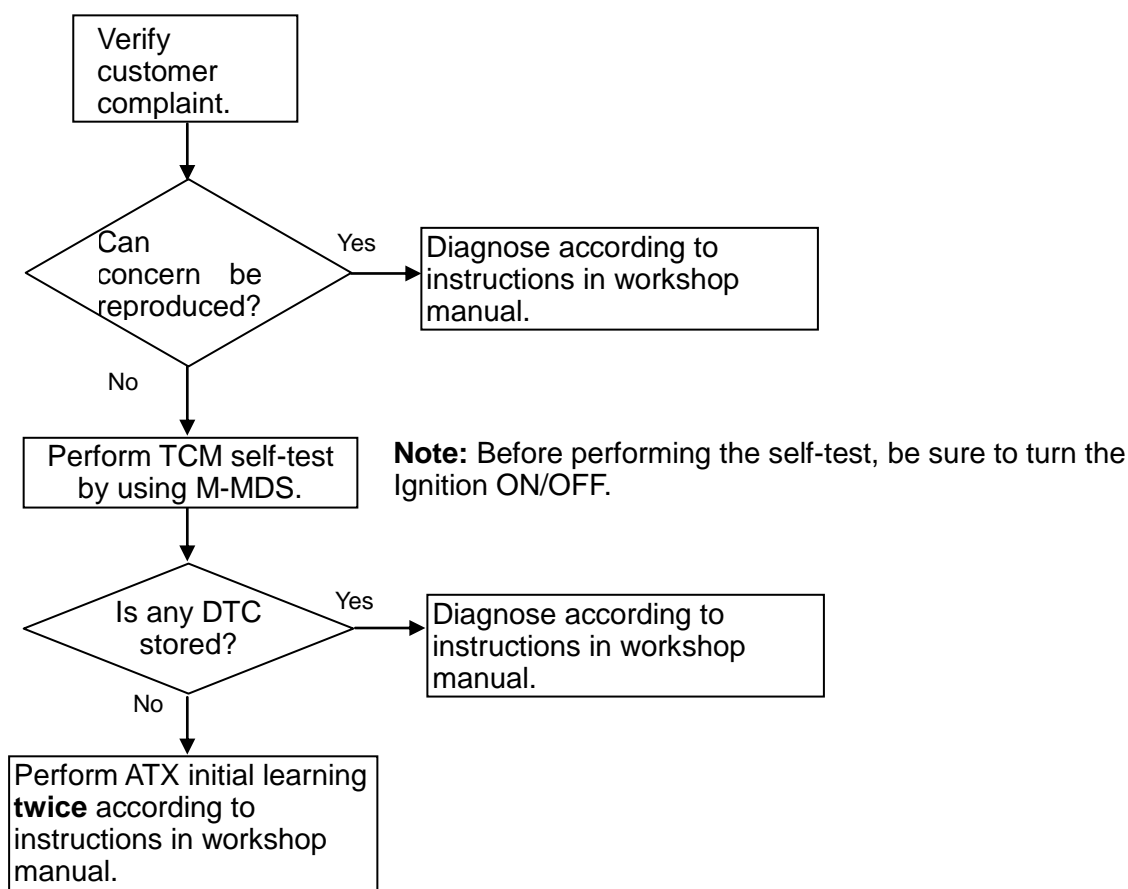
Verify customer complaint.

Can concern be reproduced?

Yes

Diagnose according to instructions in workshop manual.

No

Perform TCM self-test by using M-MDS.

**Note:** Before performing the self-test, be sure to turn the Ignition ON/OFF.

Is any DTC stored?

Yes

Diagnose according to instructions in workshop manual.

No

Perform ATX initial learning **twice** according to instructions in workshop manual.